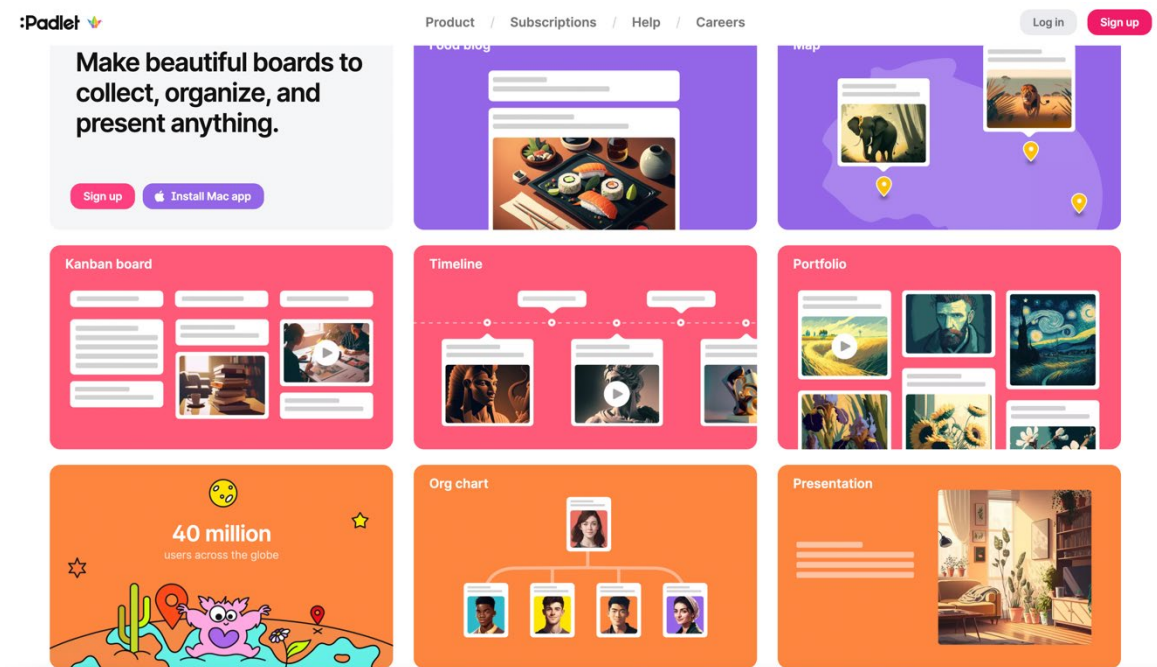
:Padlet

Product / Subscriptions / Help / Careers

Log in Sign up

Make beautiful boards to collect, organize, and present anything.

Sign up Install Mac app

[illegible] blog

Map

Kanban board

Timeline

Portfolio

40 million
users across the globe

Org chart

Presentation